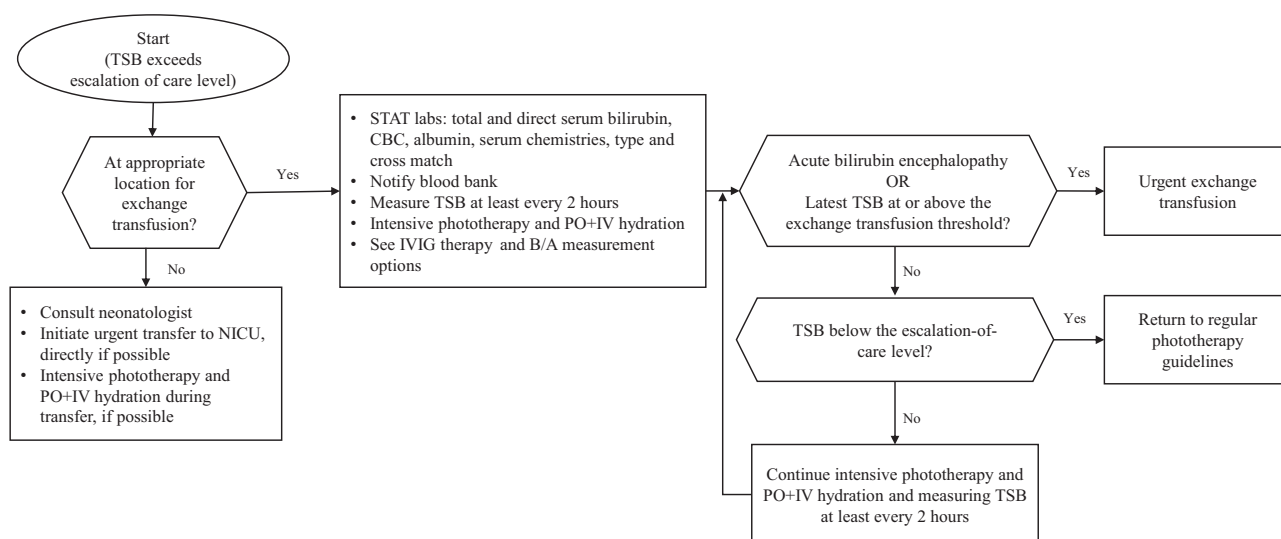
Start
(TSB exceeds escalation of care level)

At appropriate location for exchange transfusion?

Yes

- STAT labs: total and direct serum bilirubin, CBC, albumin, serum chemistries, type and cross match
- Notify blood bank
- Measure TSB at least every 2 hours
- Intensive phototherapy and PO+IV hydration
- See IVIG therapy and B/A measurement options

No

- Consult neonatologist
- Initiate urgent transfer to NICU, directly if possible
- Intensive phototherapy and PO+IV hydration during transfer, if possible

Acute bilirubin encephalopathy
OR
Latest TSB at or above the exchange transfusion threshold?

Yes

Urgent exchange transfusion

No

TSB below the escalation-of-care level?

Yes

Return to regular phototherapy guidelines

No

Continue intensive phototherapy and PO+IV hydration and measuring TSB at least every 2 hours